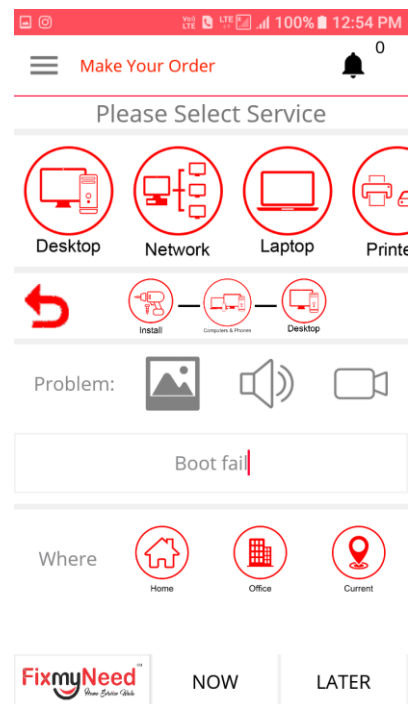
Vo) LTE LTE 100% 12:54 PM

Make Your Order

0

Please Select Service

Desktop

Network

Laptop

Printe

Install

Computers & Phones

Desktop

Problem:

Boot fail

Where

Home

Office

Current

FixmyNeed
Home Service Wala

NOW

LATER